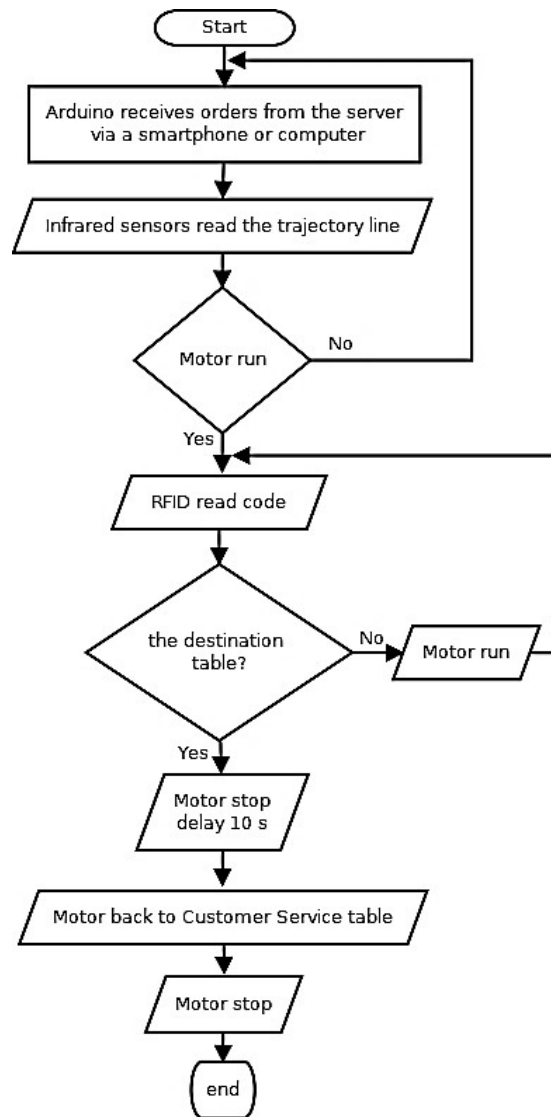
Start

Arduino receives orders from the server via a smartphone or computer

Infrared sensors read the trajectory line

Motor run

No

Yes

RFID read code

the destination table?

No

Motor run

Yes

Motor stop delay 10 s

Motor back to Customer Service table

Motor stop

end